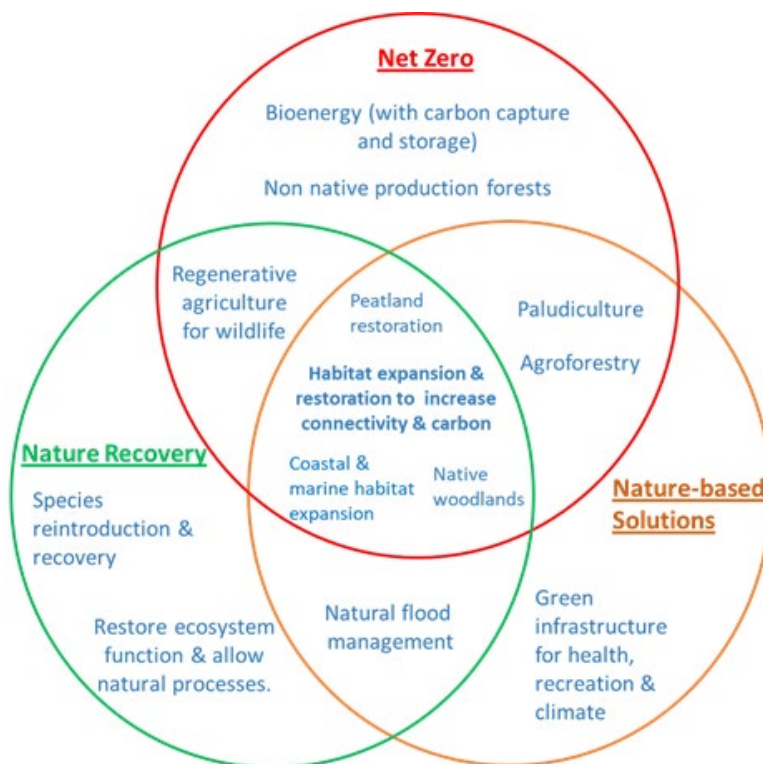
Net Zero

Bioenergy (with carbon capture and storage)

Non native production forests

Regenerative agriculture for wildlife

Peatland restoration

Paludiculture

Agroforestry

Habitat expansion & restoration to increase connectivity & carbon

Nature Recovery

Coastal & marine habitat expansion

Native woodlands

Nature-based Solutions

Species reintroduction & recovery

Natural flood management

Green infrastructure for health, recreation & climate

Restore ecosystem function & allow natural processes.